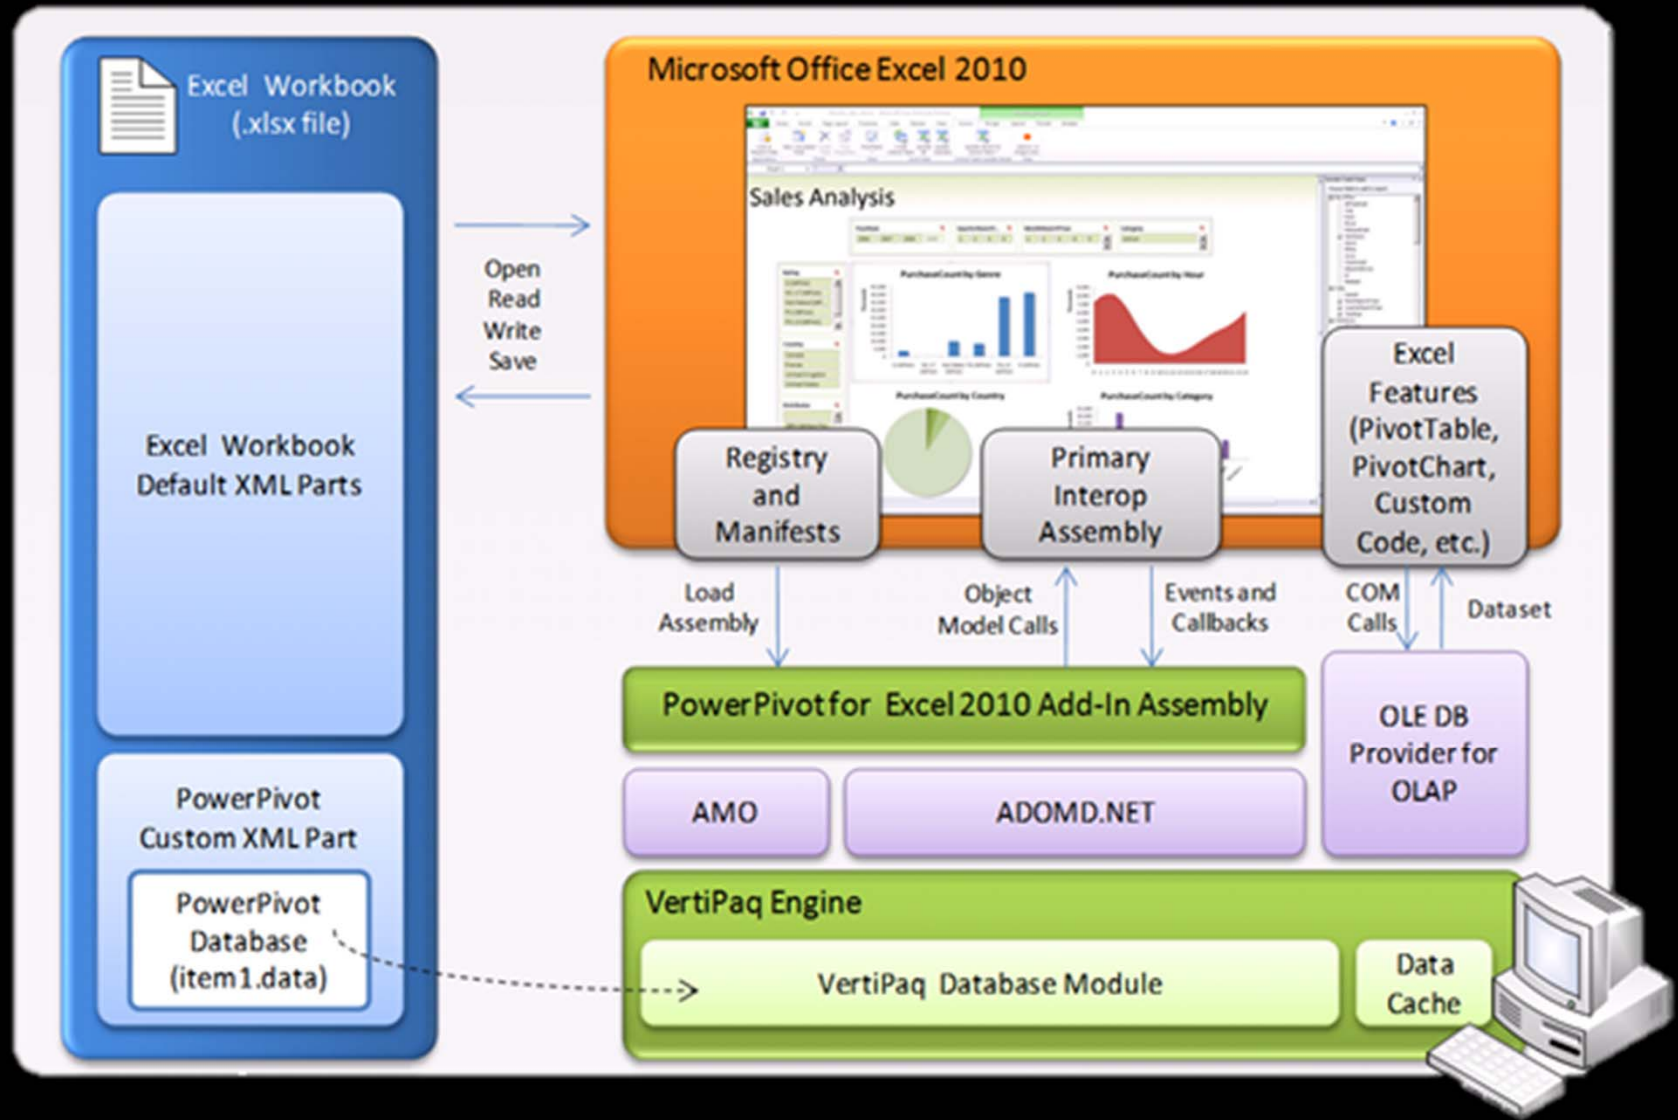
Excel Workbook (.xlsx file)

Excel Workbook Default XML Parts

PowerPivot Custom XML Part

PowerPivot Database (item1.data)

Open
Read
Write
Save

Microsoft Office Excel 2010

Sales Analysis

Registry and Manifests

Primary Interop Assembly

Excel Features (PivotTable, PivotChart, Custom Code, etc.)

Load Assembly

Object Model Calls

Events and Callbacks

COM Calls

Dataset

PowerPivot for Excel 2010 Add-In Assembly

OLE DB Provider for OLAP

AMO

ADOMD.NET

VertiPaq Engine

VertiPaq Database Module

Data Cache